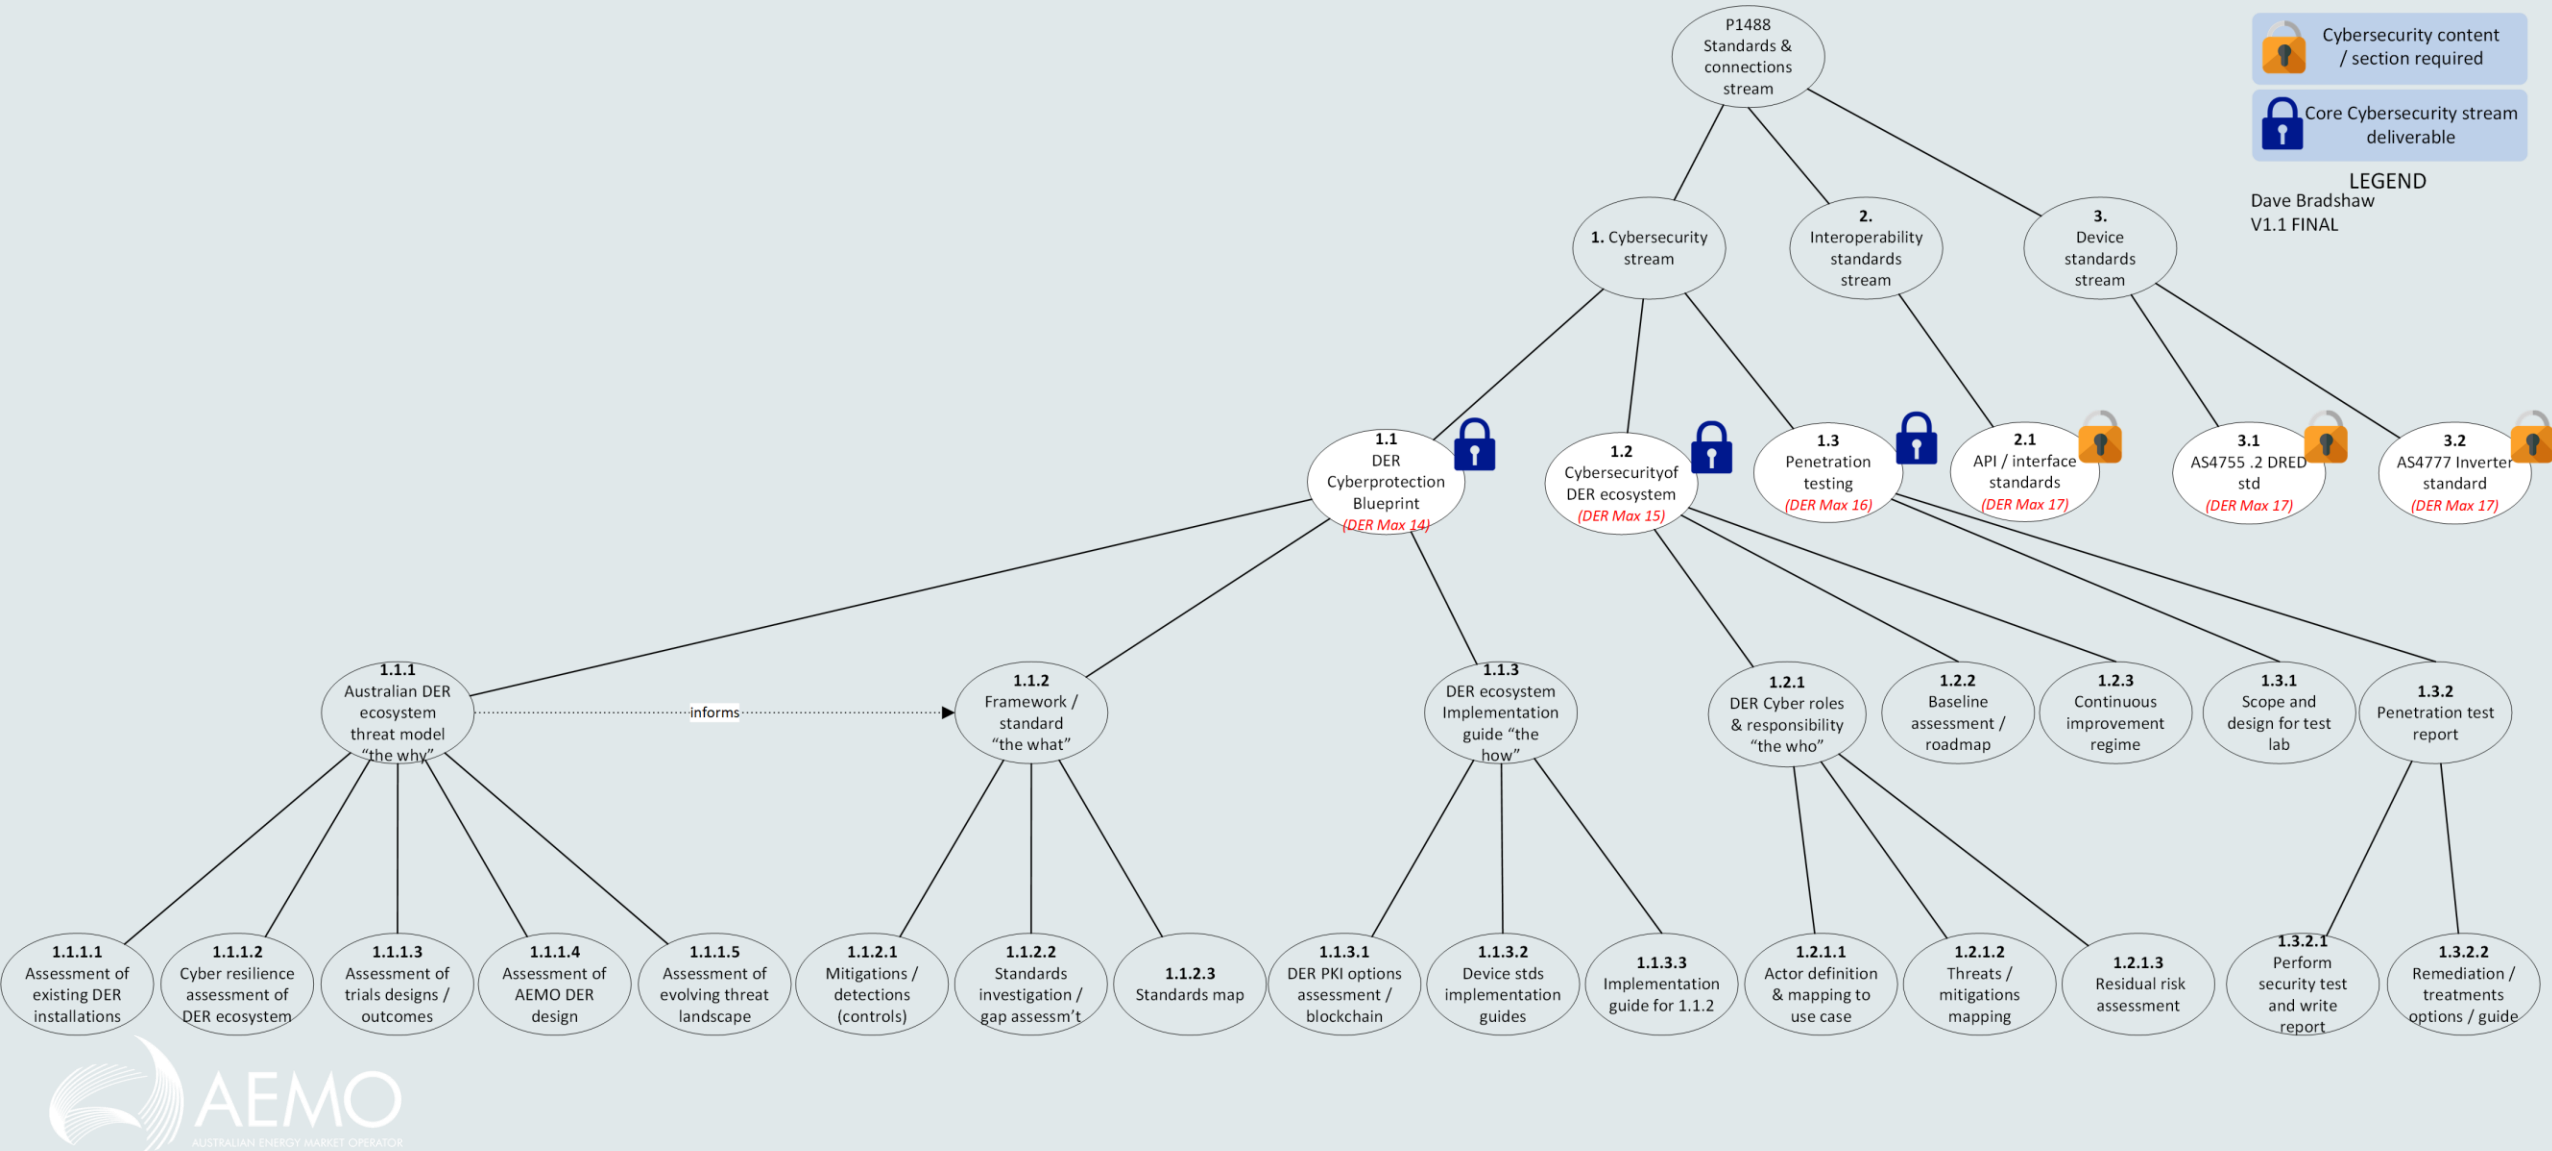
P1488 Standards & connections stream

Cybersecurity content / section required

Core Cybersecurity stream deliverable

LEGEND
Dave Bradshaw
V1.1 FINAL

1. Cybersecurity stream

2. Interoperability standards stream

3. Device standards stream

1.1 DER Cyberprotection Blueprint (DER Max 14)

1.2 Cybersecurityof DER ecosystem (DER Max 15)

1.3 Penetration testing (DER Max 16)

2.1 API / interface standards (DER Max 17)

3.1 AS4755 .2 DRED std (DER Max 17)

3.2 AS4777 Inverter standard (DER Max 17)

1.1.1 Australian DER ecosystem threat model "the why"

informs

1.1.2 Framework / standard "the what"

1.1.3 DER ecosystem Implementation guide "the how"

1.2.1 DER Cyber roles & responsibility "the who"

1.2.2 Baseline assessment / roadmap

1.2.3 Continuous improvement regime

1.3.1 Scope and design for test lab

1.3.2 Penetration test report

1.1.1.1 Assessment of existing DER installations

1.1.1.2 Cyber resilience assessment of DER ecosystem

1.1.1.3 Assessment of trials designs / outcomes

1.1.1.4 Assessment of AEMO DER design

1.1.1.5 Assessment of evolving threat landscape

1.1.2.1 Mitigations / detections (controls)

1.1.2.2 Standards investigation / gap assessm't

1.1.2.3 Standards map

1.1.3.1 DER PKI options assessment / blockchain

1.1.3.2 Device stds implementation guides

1.1.3.3 Implementation guide for 1.1.2

1.2.1.1 Actor definition & mapping to use case

1.2.1.2 Threats / mitigations mapping

1.2.1.3 Residual risk assessment

1.3.2.1 Perform security test and write report

1.3.2.2 Remediation / treatments options / guide

AEMO
AUSTRALIAN ENERGY MARKET OPERATOR